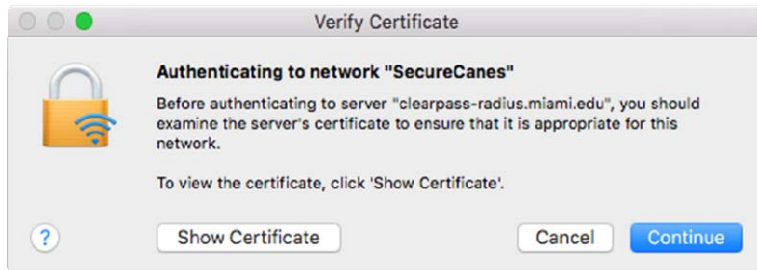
Verify Certificate

Authenticating to network "SecureCanes"

Before authenticating to server "clearpass-radius.miami.edu", you should examine the server's certificate to ensure that it is appropriate for this network.

To view the certificate, click 'Show Certificate'.

?

Show Certificate

Cancel

Continue